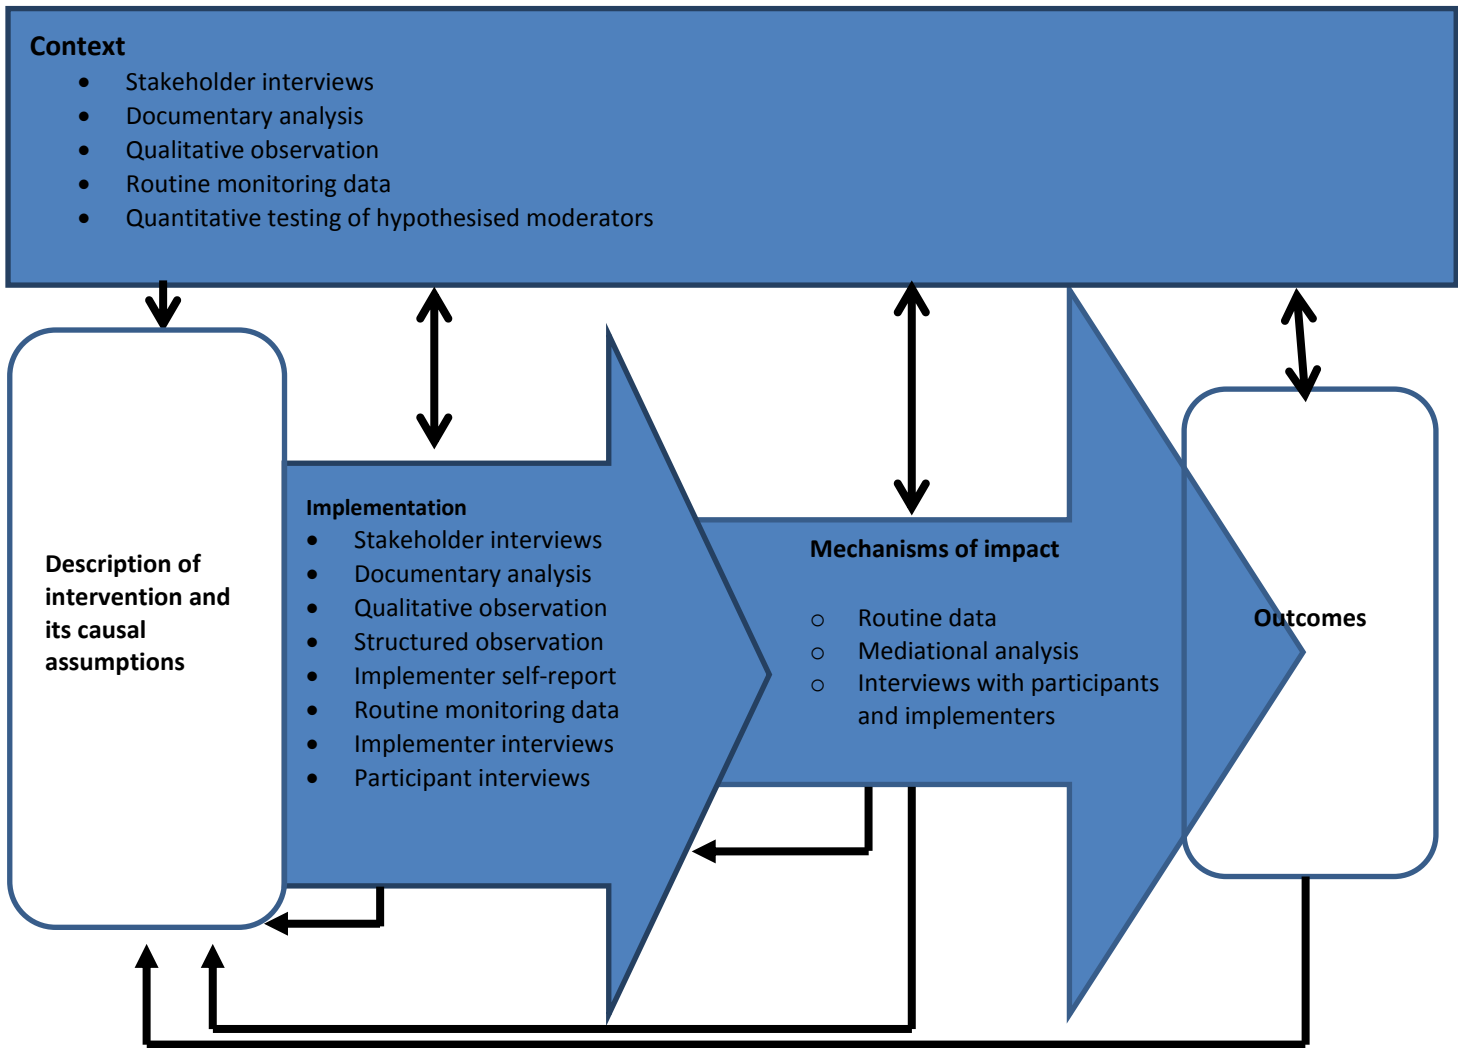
Context
- Stakeholder interviews
- Documentary analysis
- Qualitative observation
- Routine monitoring data
- Quantitative testing of hypothesised moderators

Description of intervention and its causal assumptions

Implementation
- Stakeholder interviews
- Documentary analysis
- Qualitative observation
- Structured observation
- Implementer self-report
- Routine monitoring data
- Implementer interviews
- Participant interviews

Mechanisms of impact
- Routine data
- Mediational analysis
- Interviews with participants and implementers

Outcomes